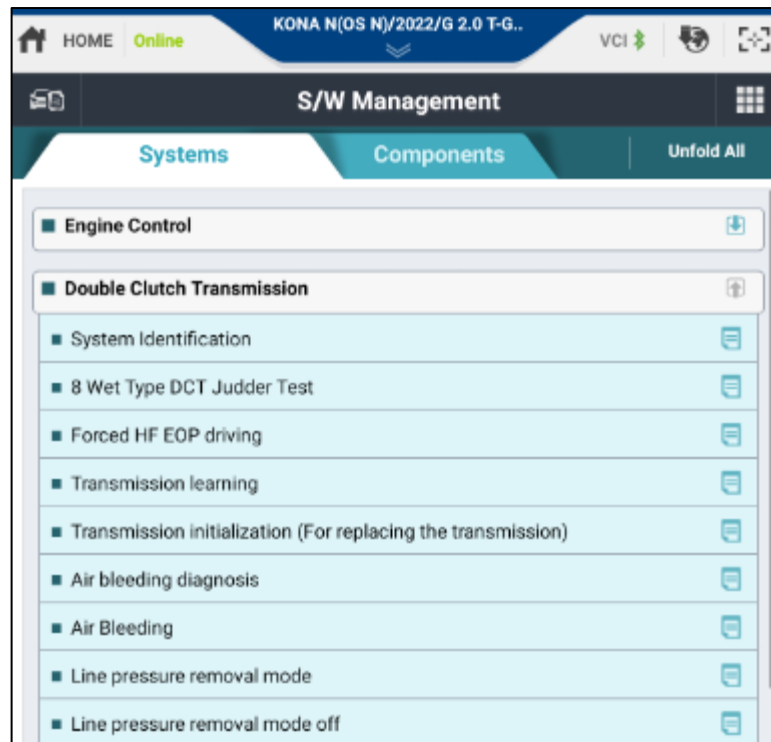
HOME Online

KONA N(OS N)/2022/G 2.0 T-G..

VCI

S/W Management

Systems

Components

Unfold All

Engine Control

Double Clutch Transmission

System Identification

8 Wet Type DCT Judder Test

Forced HF EOP driving

Transmission learning

Transmission initialization (For replacing the transmission)

Air bleeding diagnosis

Air Bleeding

Line pressure removal mode

Line pressure removal mode off